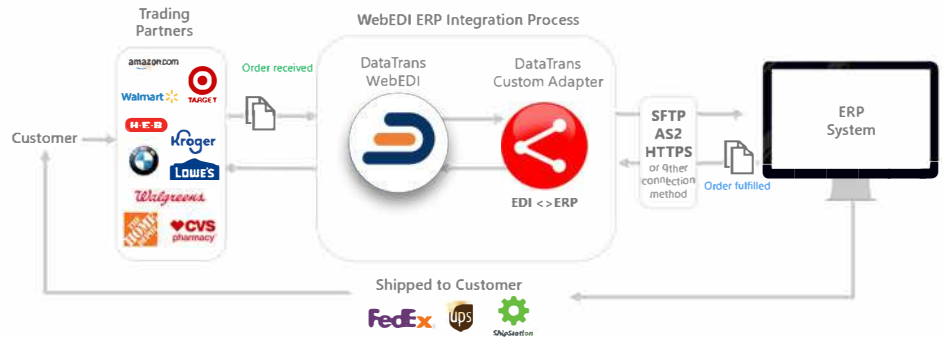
Trading Partners

amazon.com

Walmart

TARGET

H-E-B

Kroger

LOWE'S

Walgreens

THE HOME DEPOT

CVS pharmacy

Customer

Order received

WebEDI ERP Integration Process

DataTrans WebEDI

DataTrans Custom Adapter

EDI <>ERP

SFTP
AS2
HTTPS
or other connection method

Order fulfilled

ERP System

Shipped to Customer

FedEx

ups

ShipStation